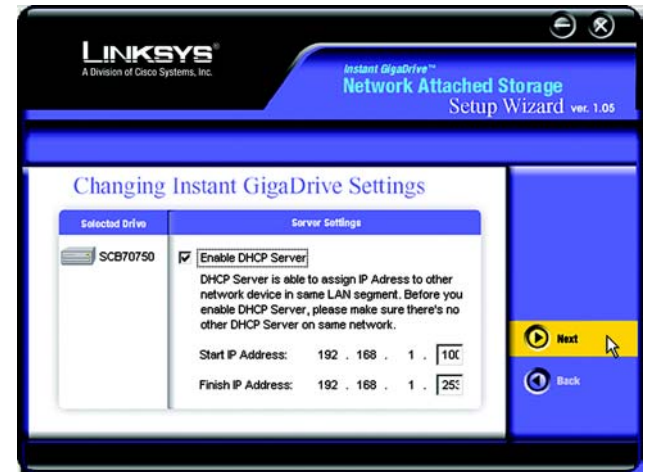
LINKSYS®
A Division of Cisco Systems, Inc.

Instant GigaDrive™
Network Attached Storage
Setup Wizard ver. 1.05

Changing Instant GigaDrive Settings

| Selected Drive | Server Settings |
|---|---|
| SCB70750 | Enable DHCP Server<br>DHCP Server is able to assign IP Adress to other network device in same LAN segment. Before you enable DHCP Server, please make sure there's no other DHCP Server on same network.<br>Start IP Address: 192 . 168 . 1 . 100<br>Finish IP Address: 192 . 168 . 1 . 25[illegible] |

Next

Back